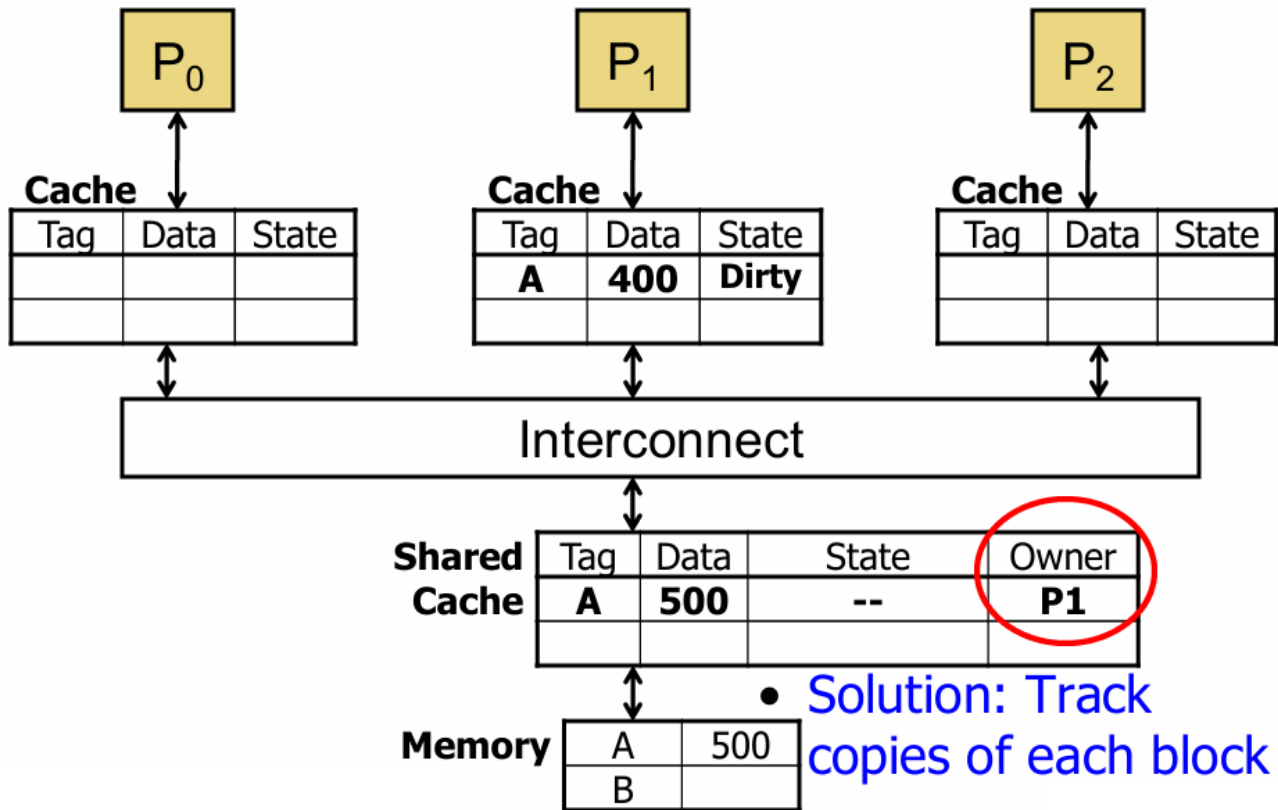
$P_0$

$P_1$

$P_2$

Cache

| Tag | Data | State |
|---|---|---|
| | | |
| | | |

Cache

| Tag | Data | State |
|---|---|---|
| **A** | **400** | **Dirty** |
| | | |

Cache

| Tag | Data | State |
|---|---|---|
| | | |
| | | |

Interconnect

Shared Cache

| Tag | Data | State | Owner |
|---|---|---|---|
| **A** | **500** | **--** | **P1** |
| | | | |

Memory

| A | 500 |
|---|---|
| B | |

• Solution: Track copies of each block